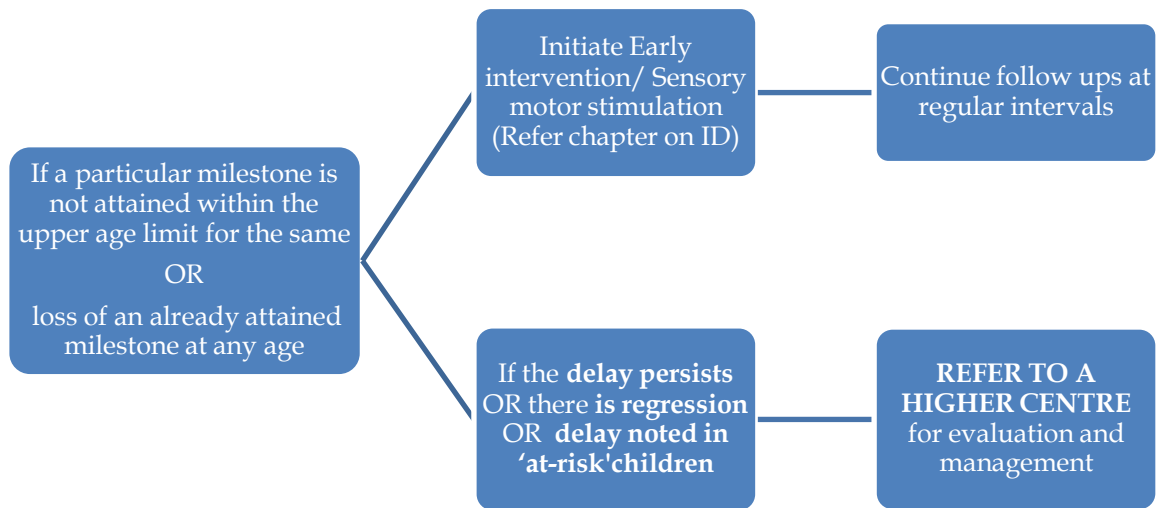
If a particular milestone is not attained within the upper age limit for the same

OR

loss of an already attained milestone at any age

Initiate Early intervention/ Sensory motor stimulation (Refer chapter on ID)

Continue follow ups at regular intervals

If the **delay persists** OR there **is regression** OR **delay noted in ‘at-risk'children**

**REFER TO A HIGHER CENTRE** for evaluation and management